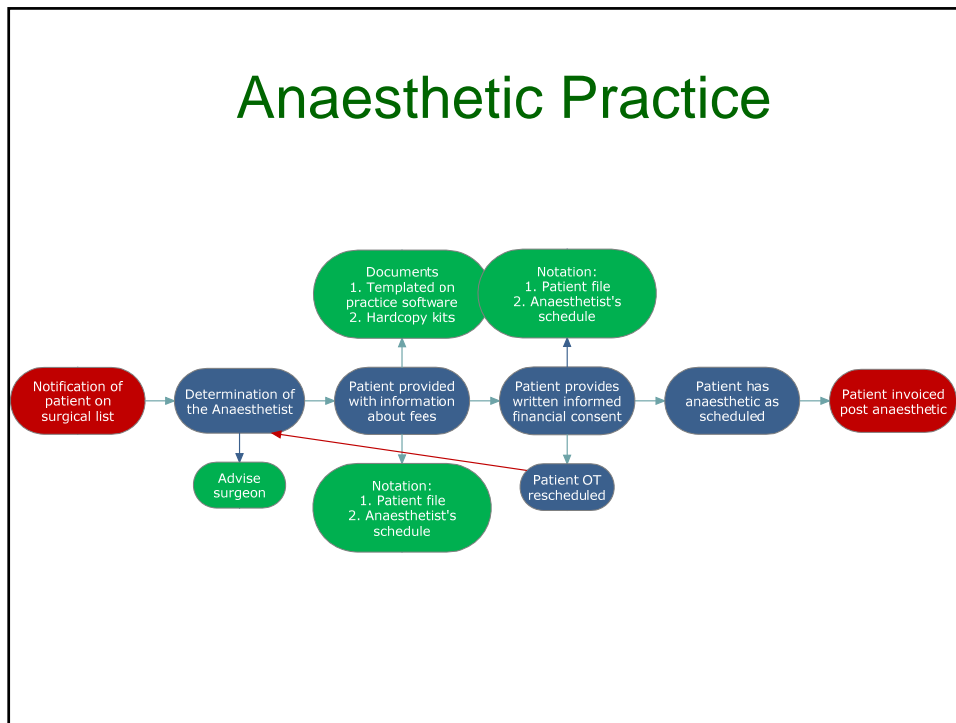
Anaesthetic Practice

Documents
1. Templated on practice software
2. Hardcopy kits

Notation:
1. Patient file
2. Anaesthetist's schedule

Notification of patient on surgical list

Determination of the Anaesthetist

Patient provided with information about fees

Patient provides written informed financial consent

Patient has anaesthetic as scheduled

Patient invoiced post anaesthetic

Advise surgeon

Notation:
1. Patient file
2. Anaesthetist's schedule

Patient OT rescheduled